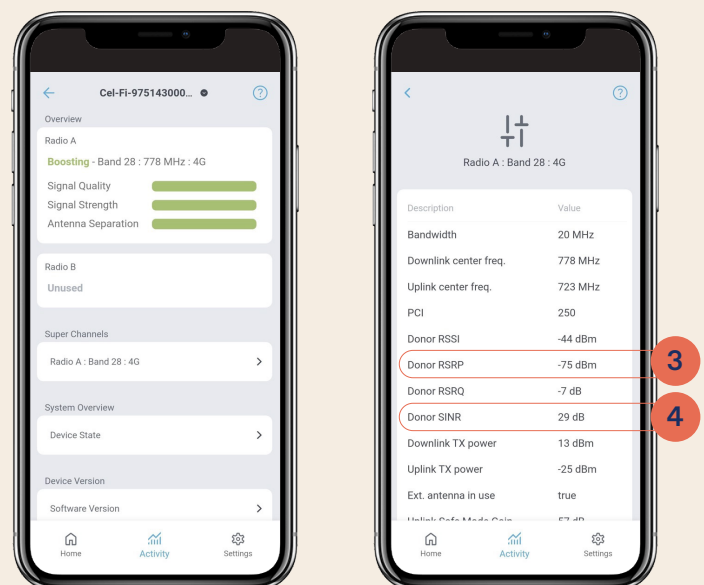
Cel-Fi-975143000...

Overview

Radio A

Boosting - Band 28 : 778 MHz : 4G

Signal Quality

Signal Strength

Antenna Separation

Radio B

Unused

Super Channels

Radio A : Band 28 : 4G

System Overview

Device State

Device Version

Software Version

Home Activity Settings

Radio A : Band 28 : 4G

| Description | Value |
|---|---|
| Bandwidth | 20 MHz |
| Downlink center freq. | 778 MHz |
| Uplink center freq. | 723 MHz |
| PCI | 250 |
| Donor RSSI | -44 dBm |
| Donor RSRP | -75 dBm |
| Donor RSRQ | -7 dB |
| Donor SINR | 29 dB |
| Downlink TX power | 13 dBm |
| Uplink TX power | -25 dBm |
| Ext. antenna in use | true |
| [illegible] | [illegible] |

3

4

Home Activity Settings